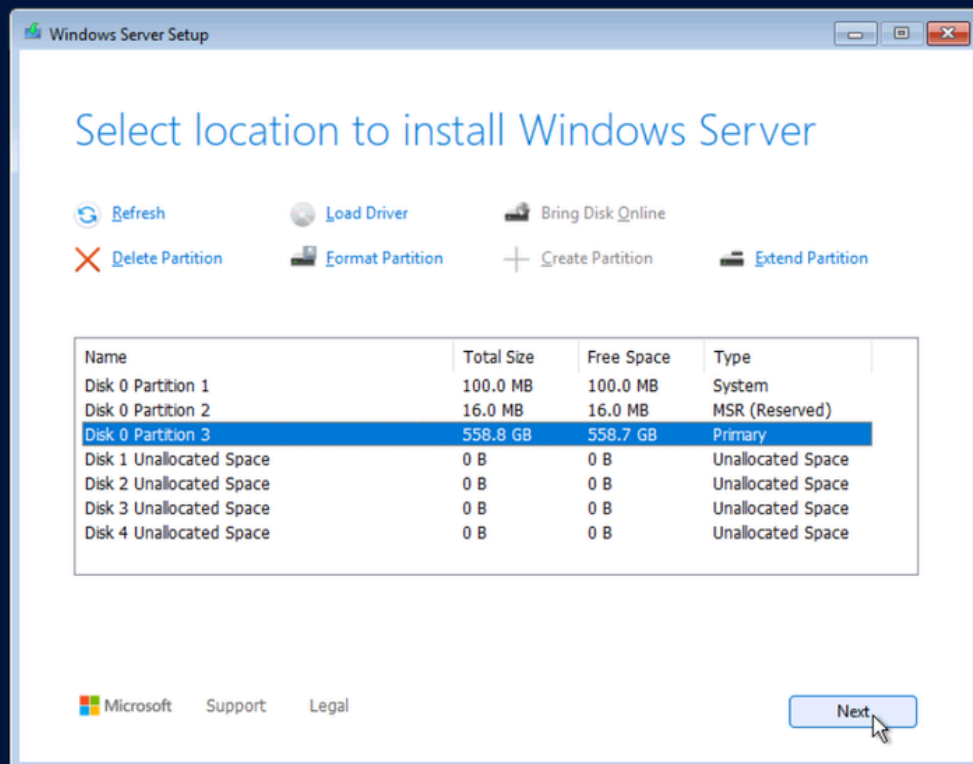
Windows Server Setup

Select location to install Windows Server

Refresh
Load Driver
Bring Disk Online
Delete Partition
Format Partition
Create Partition
Extend Partition

| Name | Total Size | Free Space | Type |
|---|---|---|---|
| Disk 0 Partition 1 | 100.0 MB | 100.0 MB | System |
| Disk 0 Partition 2 | 16.0 MB | 16.0 MB | MSR (Reserved) |
| Disk 0 Partition 3 | 558.8 GB | 558.7 GB | Primary |
| Disk 1 Unallocated Space | 0 B | 0 B | Unallocated Space |
| Disk 2 Unallocated Space | 0 B | 0 B | Unallocated Space |
| Disk 3 Unallocated Space | 0 B | 0 B | Unallocated Space |
| Disk 4 Unallocated Space | 0 B | 0 B | Unallocated Space |

Microsoft Support Legal

Next